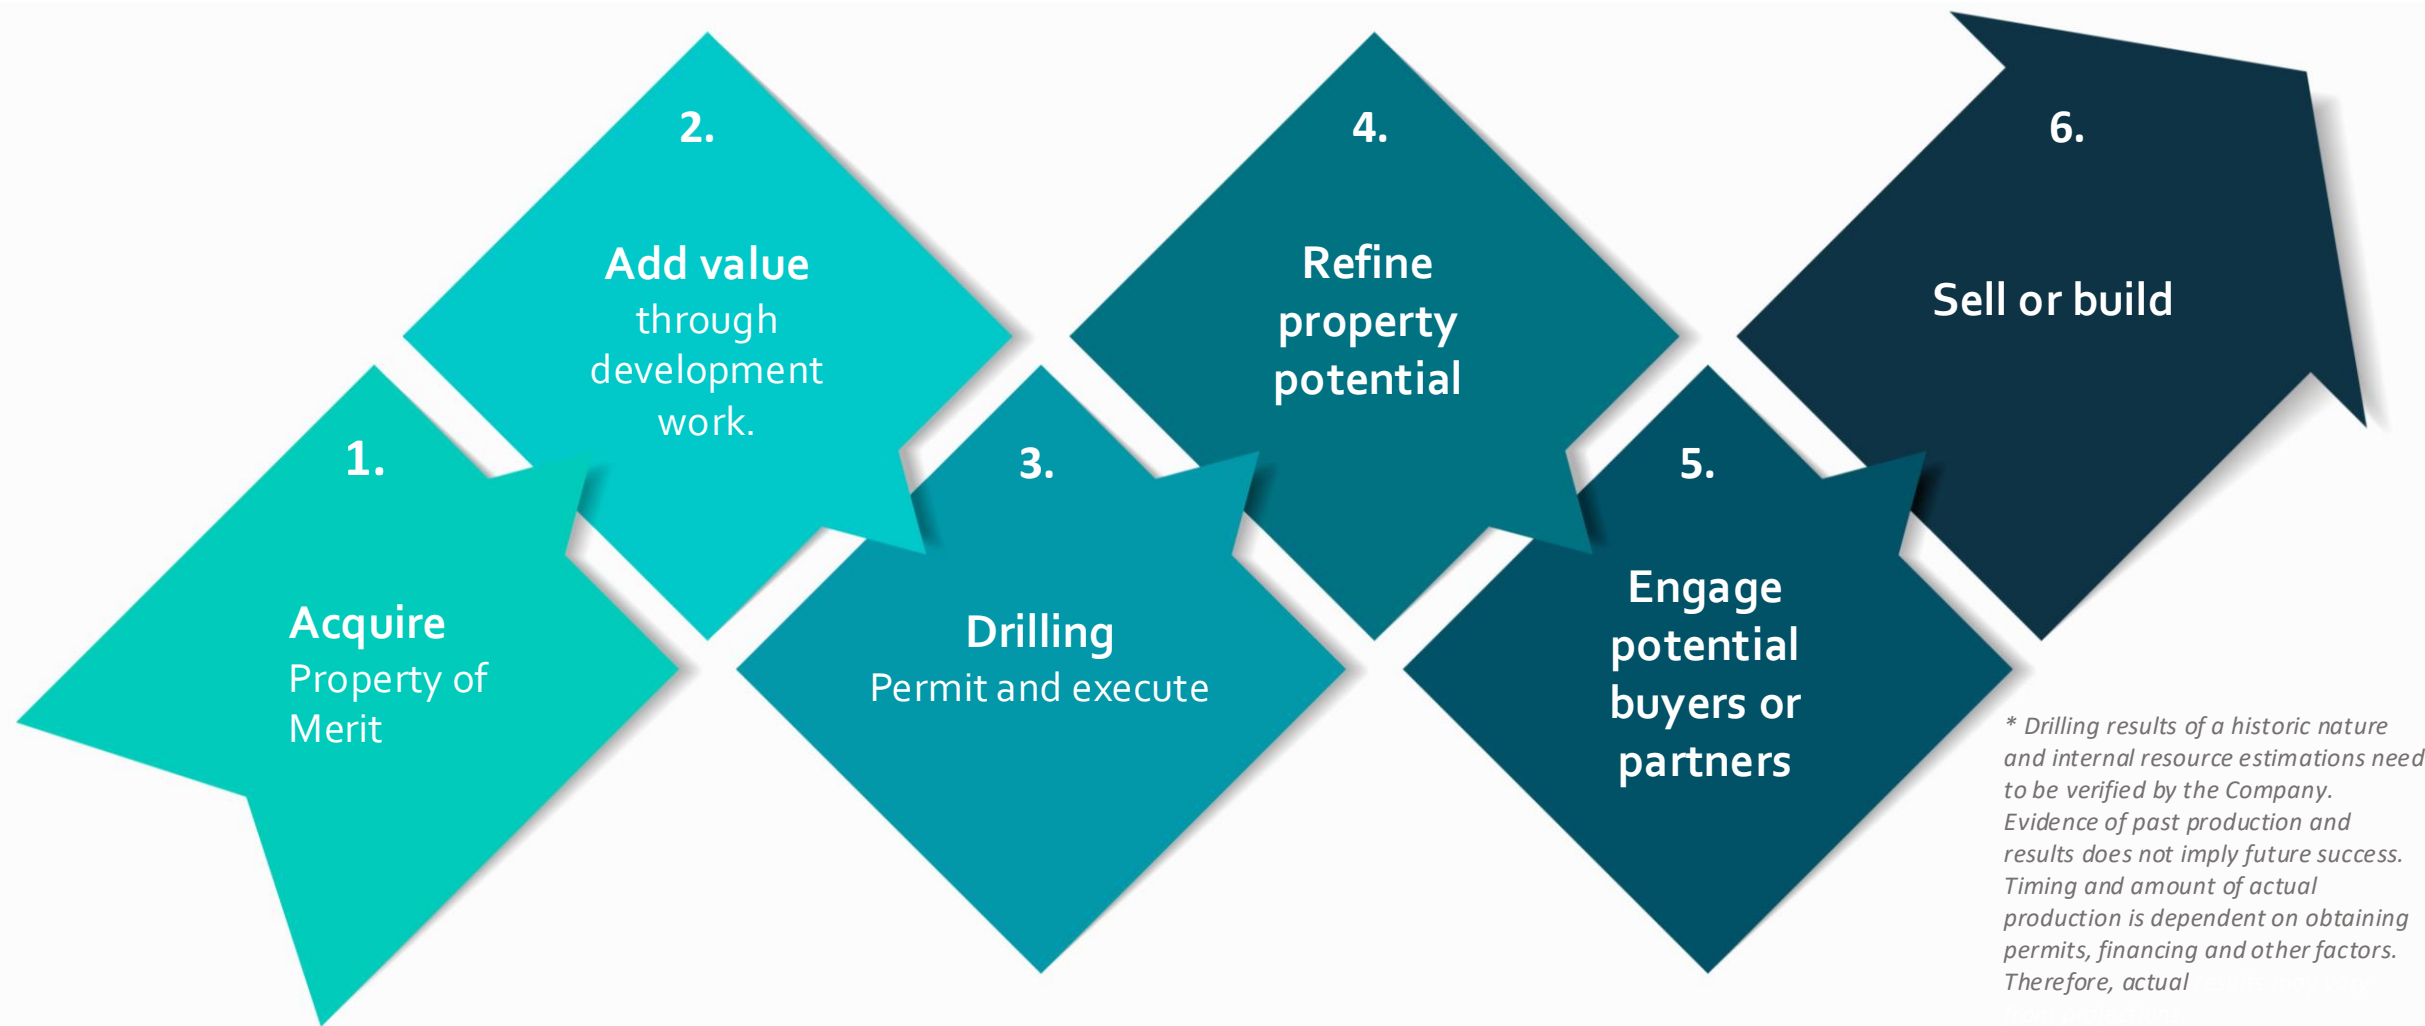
1.
Acquire
Property of Merit

2.
Add value
through development work.

3.
Drilling
Permit and execute

4.
Refine property potential

5.
Engage potential buyers or partners

6.
Sell or build

* Drilling results of a historic nature and internal resource estimations need to be verified by the Company. Evidence of past production and results does not imply future success. Timing and amount of actual production is dependent on obtaining permits, financing and other factors. Therefore, actual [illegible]